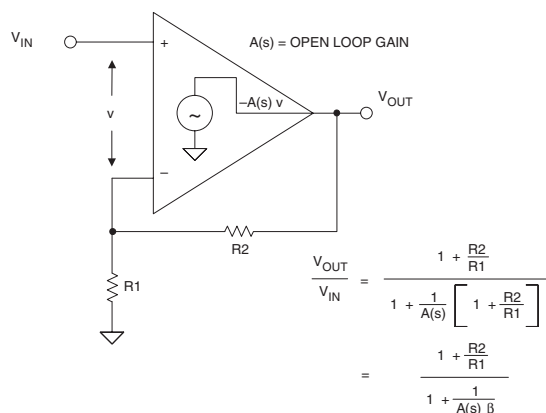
$V_{IN}$

+

A(s) = OPEN LOOP GAIN

v

–A(s) v

$V_{OUT}$

–

R2

R1

$\frac{V_{OUT}}{V_{IN}} = \frac{1 + \frac{R2}{R1}}{1 + \frac{1}{A(s)}\left[1 + \frac{R2}{R1}\right]}$

$= \frac{1 + \frac{R2}{R1}}{1 + \frac{1}{A(s)\,\beta}}$